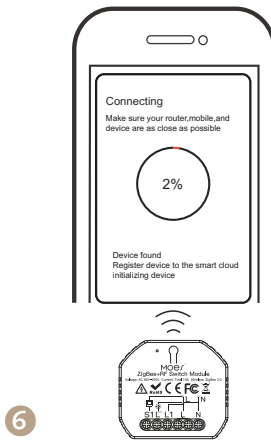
Connecting
Make sure your router,mobile,and device are as close as possible

2%

Device found
Register device to the smart cloud
initializing device

moes
ZigBee+RF Switch Module
Voltage: AC 100-240V Current: Total 10A Wireless: ZigBee 3.0
CE FC

S1 L L1 L N
N

6